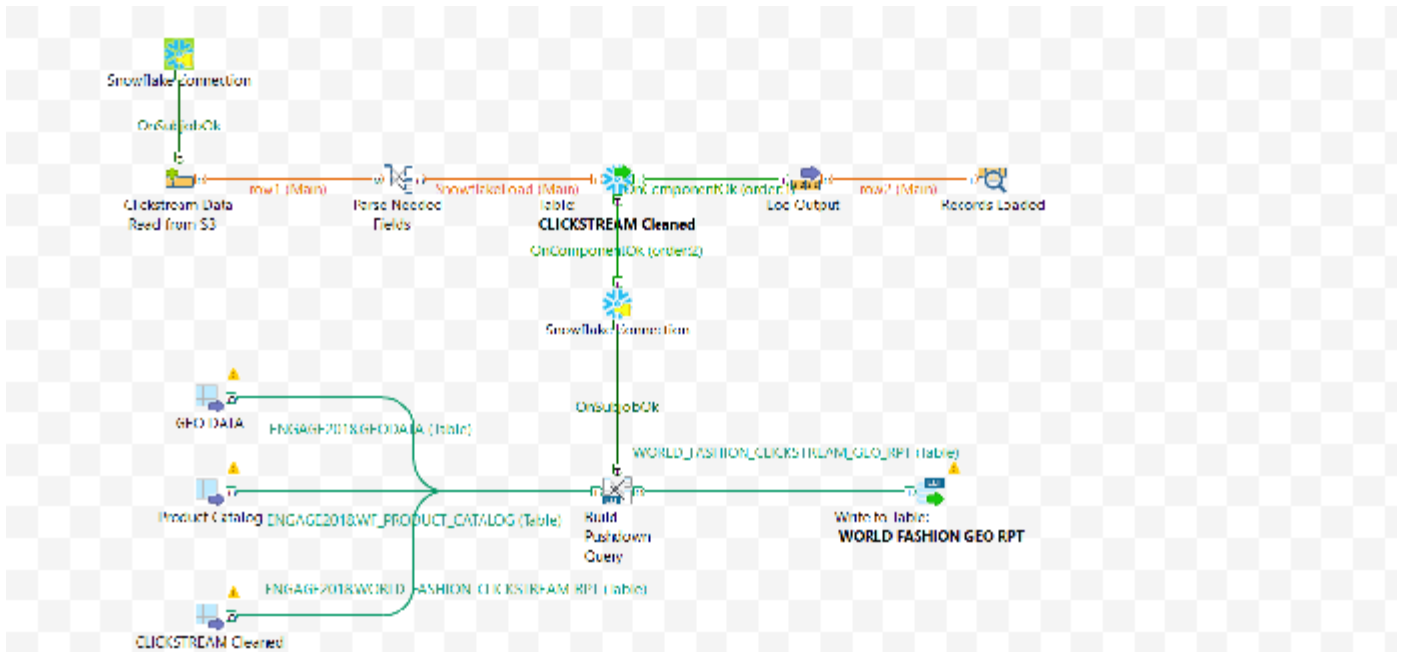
Snowflake Connection

OnSubjobOk

Clickstream Data Read from S3

row1 (Main)

Parse Needed Fields

SnowflakeLoad (Main)

Table CLICKSTREAM Cleaned

OnComponentOk (order1)

Log Output

row2 (Main)

Records Loaded

OnComponentOk (order2)

Snowflake Connection

OnSubjobOk

GEO DATA

ENGAGE2018.GEODATA (Table)

WORLD_FASHION_CLICKSTREAM_GEO_RPT (Table)

Product Catalog

ENGAGE2018.WF_PRODUCT_CATALOG (Table)

Build Pushdown Query

Write to Table: WORLD FASHION GEO RPT

ENGAGE2018.WORLD_FASHION_CLICKSTREAM_RPT (Table)

CLICKSTREAM Cleaned